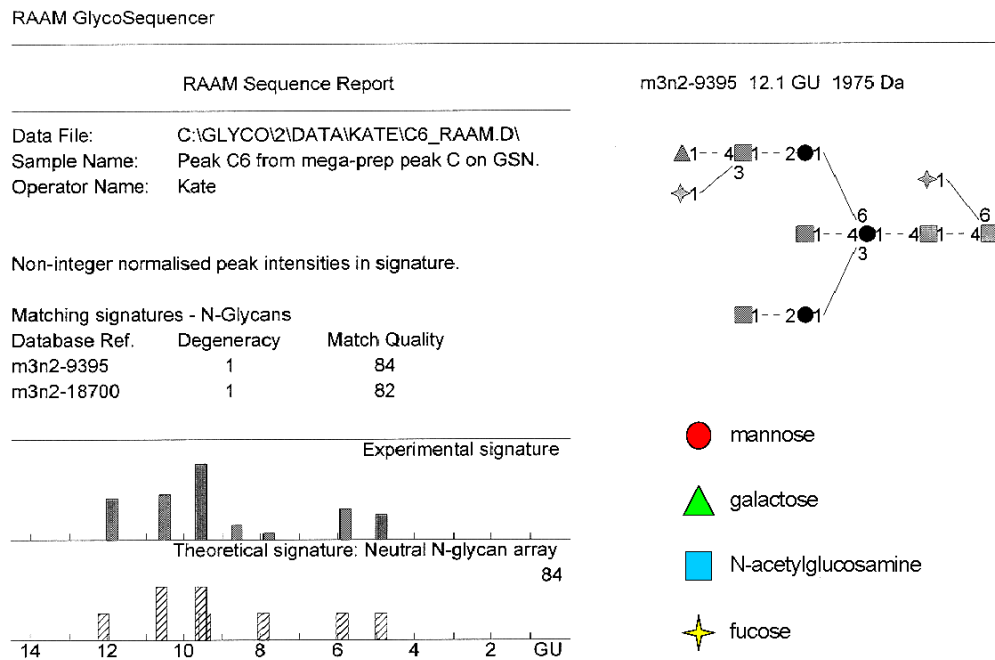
RAAM GlycoSequencer

RAAM Sequence Report

Data File: C:\GLYCO\2\DATA\KATE\C6_RAAM.D\
Sample Name: Peak C6 from mega-prep peak C on GSN.
Operator Name: Kate

Non-integer normalised peak intensities in signature.

Matching signatures - N-Glycans

| Database Ref. | Degeneracy | Match Quality |
|---|---|---|
| m3n2-9395 | 1 | 84 |
| m3n2-18700 | 1 | 82 |

Experimental signature

Theoretical signature: Neutral N-glycan array

84

14 12 10 8 6 4 2 GU

m3n2-9395 12.1 GU 1975 Da

1 - - 4 1 - - 2 1
3
1
1
6
1 - - 4 1 - - 4 1 - - 4
6
3
1 - - 2 1

mannose

galactose

N-acetylglucosamine

fucose